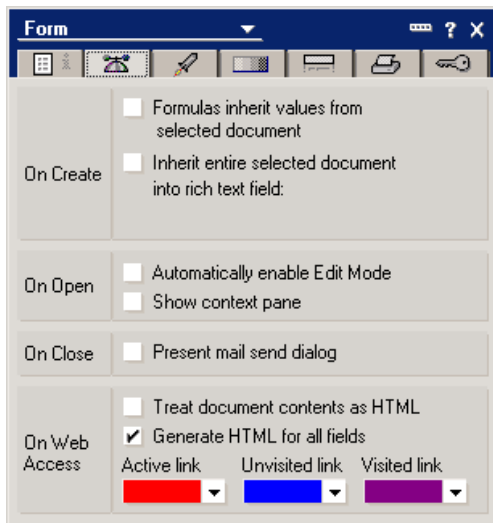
Form

? X

On Create

Formulas inherit values from selected document

Inherit entire selected document into rich text field:

On Open

Automatically enable Edit Mode

Show context pane

On Close

Present mail send dialog

On Web Access

Treat document contents as HTML

✔ Generate HTML for all fields

Active link

Unvisited link

Visited link